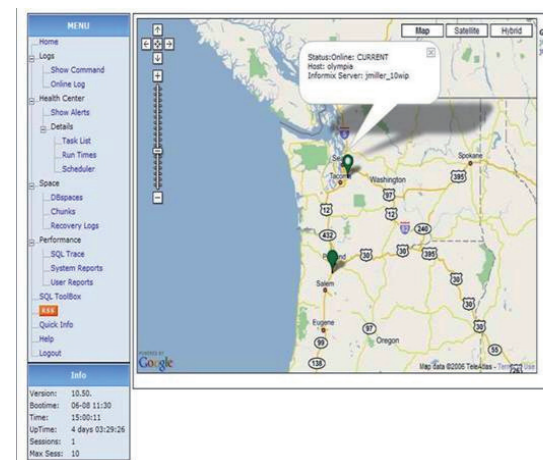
MENU
Home
Logs
Show Command
Online Log
Health Center
Show Alerts
Details
Task List
Run Times
Scheduler
Space
DBspaces
Chunks
Recovery Logs
Performance
SQL Trace
System Reports
User Reports
SQL ToolBox
RSS
Quick Info
Help
Logout

Info
Version: 10.50.
Boottime: 06-08 11:30
Time: 15:00:11
UpTime: 4 days 03:29:26
Sessions: 1
Max Sess: 10

Map Satellite Hybrid

Status:Online: CURRENT
Host: olympia
Informix Server: jmiller_10wip

Seattle
Tacoma
Washington
Spokane
Portland
Salem
Eugene
Oregon
395
97
12
90
240
82
395
30
84
5
97
20
26
138

Google
Map data ©2006 TeleAtlas - Terms of Use